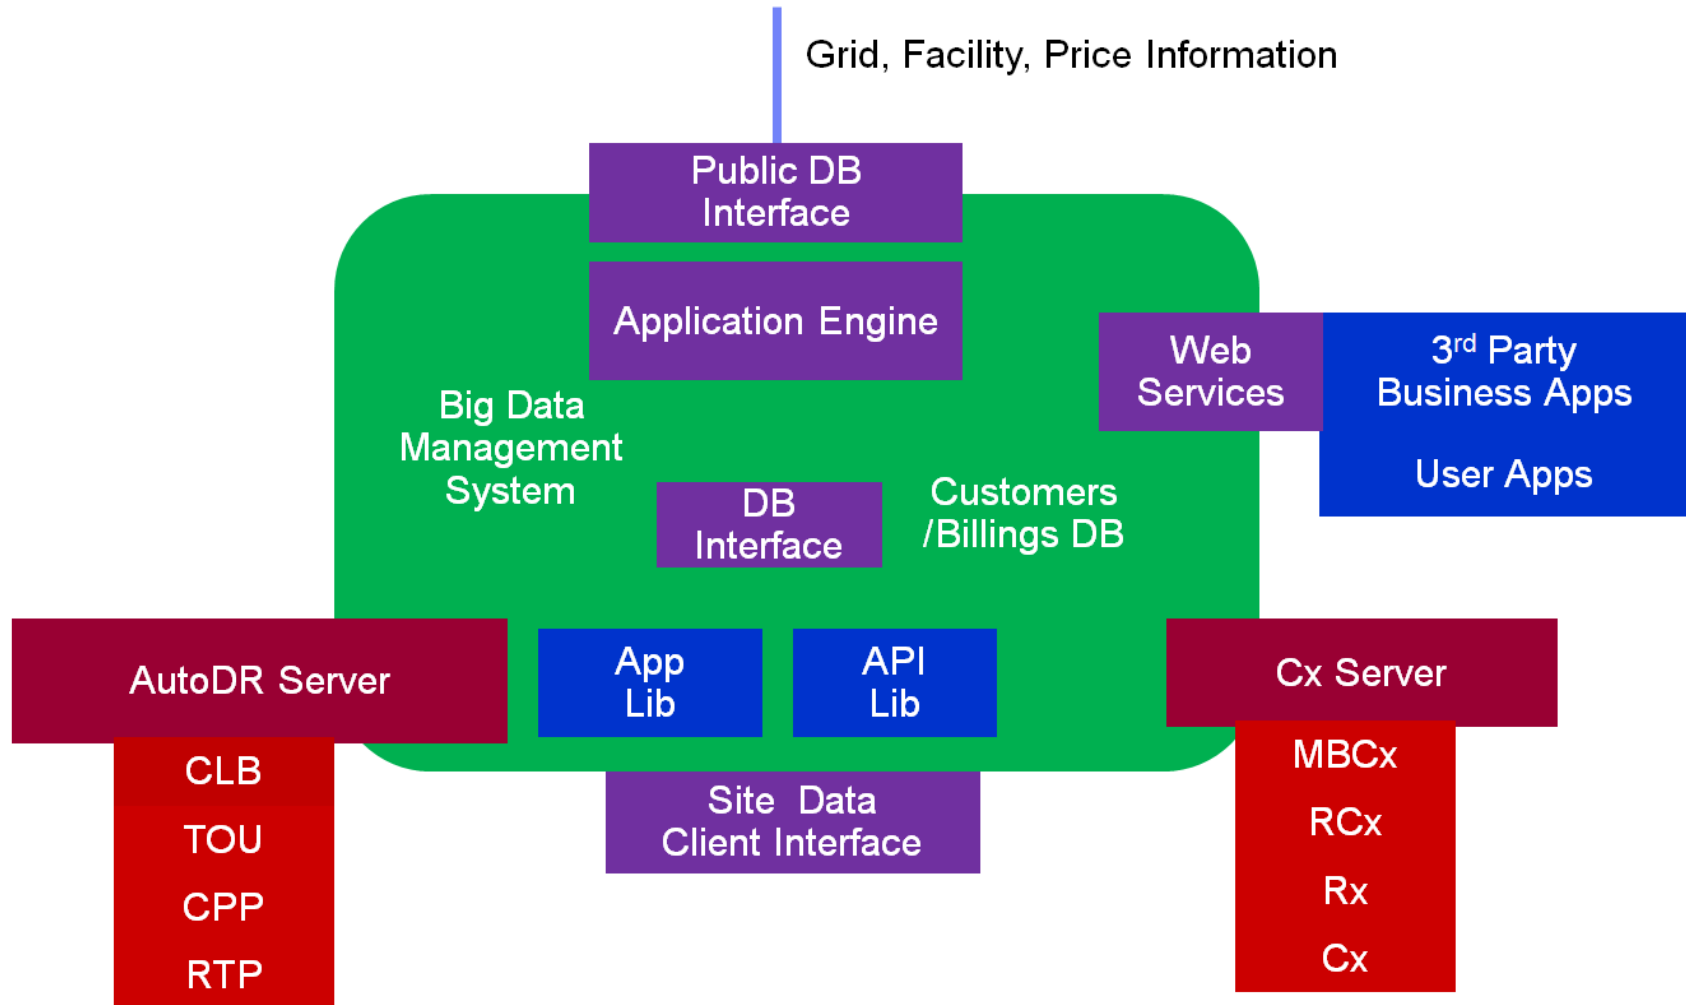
Grid, Facility, Price Information

Public DB Interface

Application Engine

Web Services

3$^{rd}$ Party Business Apps

User Apps

Big Data Management System

DB Interface

Customers /Billings DB

AutoDR Server

App Lib

API Lib

Cx Server

CLB

TOU

CPP

RTP

Site Data Client Interface

MBCx

RCx

Rx

Cx